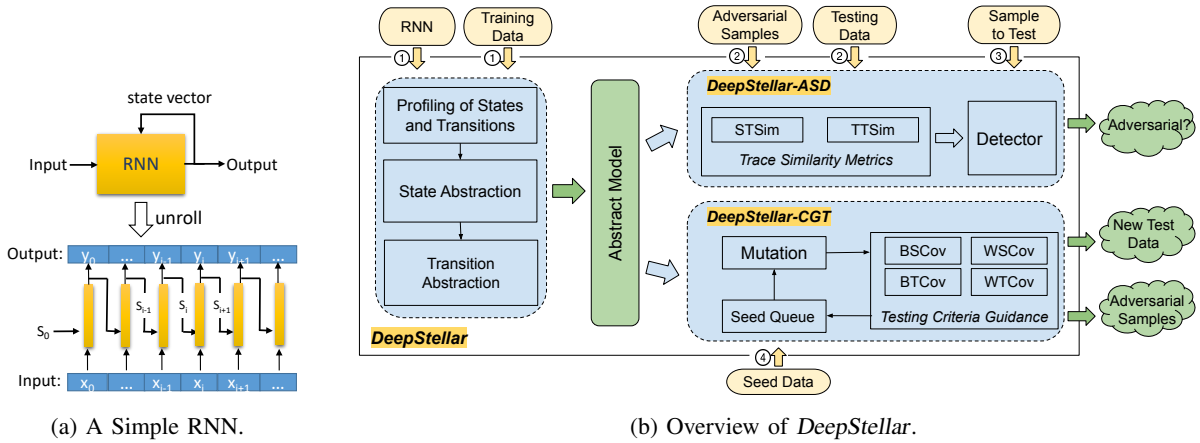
state vector

Input

RNN

Output

unroll

Output: $y_0$ ... $y_{i-1}$ $y_i$ $y_{i+1}$ ...

$S_0$

$S_{i-1}$

$S_i$

$S_{i+1}$

Input: $x_0$ ... $x_{i-1}$ $x_i$ $x_{i+1}$ ...

(a) A Simple RNN.

RNN

Training Data

① ①

Adversarial Samples

Testing Data

② ②

Sample to Test

③

Profiling of States and Transitions

State Abstraction

Transition Abstraction

Abstract Model

DeepStellar-ASD

STSim

TTSim

Trace Similarity Metrics

Detector

Adversarial?

DeepStellar-CGT

Mutation

BSCov

WSCov

BTCov

WTCov

Seed Queue

Testing Criteria Guidance

New Test Data

Adversarial Samples

DeepStellar

④

Seed Data

(b) Overview of DeepStellar.